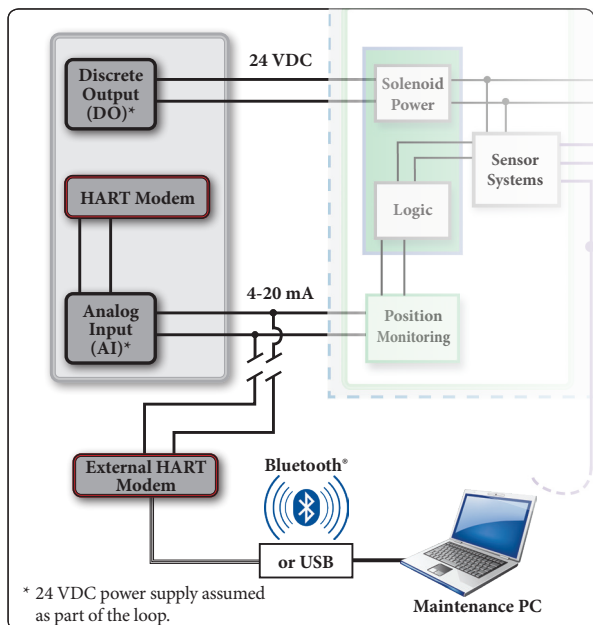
Discrete Output (DO)*

24 VDC

Solenoid Power

Sensor Systems

HART Modem

Logic

Analog Input (AI)*

4-20 mA

Position Monitoring

External HART Modem

Bluetooth®

or USB

Maintenance PC

* 24 VDC power supply assumed as part of the loop.